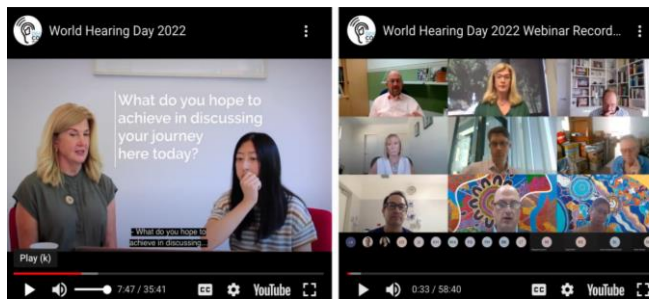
World Hearing Day 2022

What do you hope to achieve in discussing your journey here today?

- What do you hope to achieve in discussing...

Play (k)

7:47 / 35:41

YouTube

World Hearing Day 2022 Webinar Record...

0:33 / 58:40

YouTube